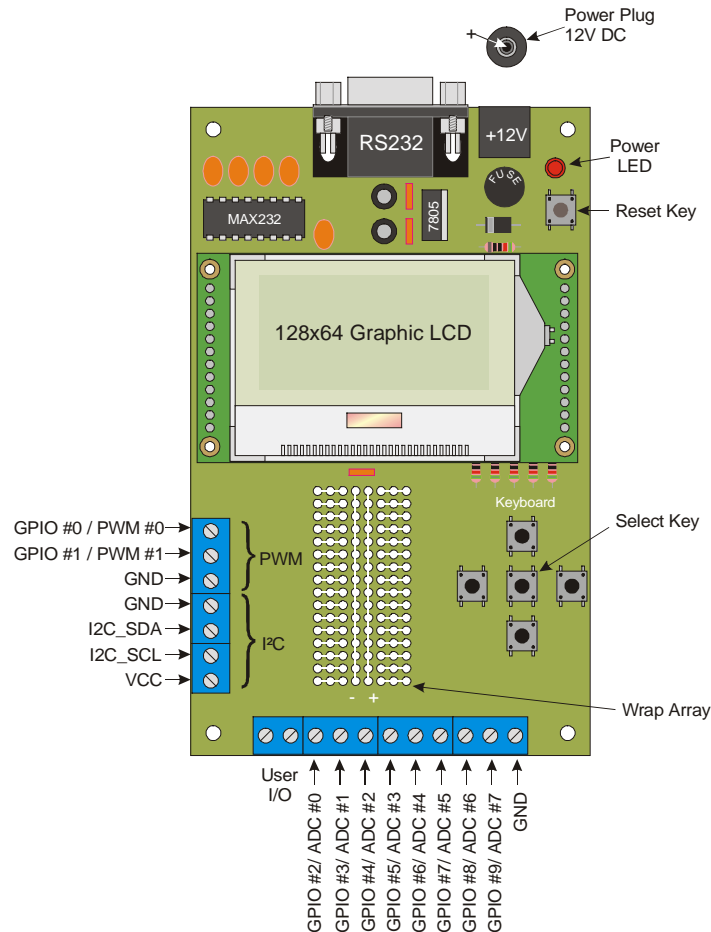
+
Power Plug
12V DC

RS232
+12V
Power
LED
FUSE
MAX232
7805
Reset Key

128x64 Graphic LCD

Keyboard
Select Key

GPIO #0 / PWM #0
GPIO #1 / PWM #1
GND
PWM
GND
I2C_SDA
I2C_SCL
VCC
I²C

- +
Wrap Array

User
I/O
GPIO #2/ ADC #0
GPIO #3/ ADC #1
GPIO #4/ ADC #2
GPIO #5/ ADC #3
GPIO #6/ ADC #4
GPIO #7/ ADC #5
GPIO #8/ ADC #6
GPIO #9/ ADC #7
GND